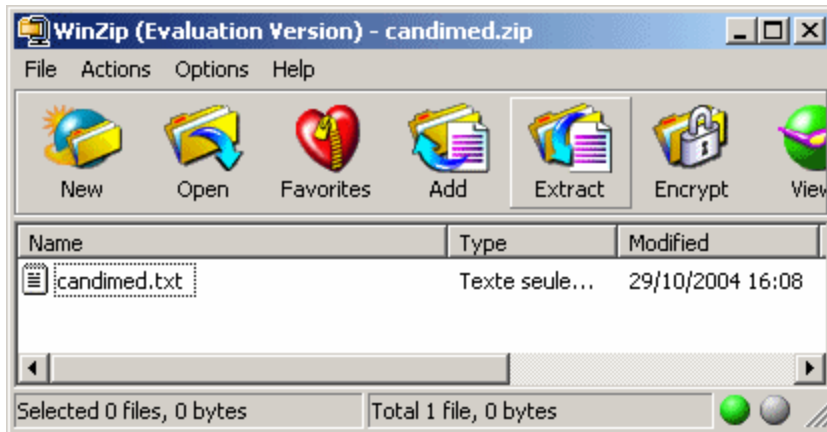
WinZip (Evaluation Version) - candimed.zip

File Actions Options Help

New Open Favorites Add Extract Encrypt View

| Name | Type | Modified |
|---|---|---|
| candimed.txt | Texte seule... | 29/10/2004 16:08 |

Selected 0 files, 0 bytes Total 1 file, 0 bytes